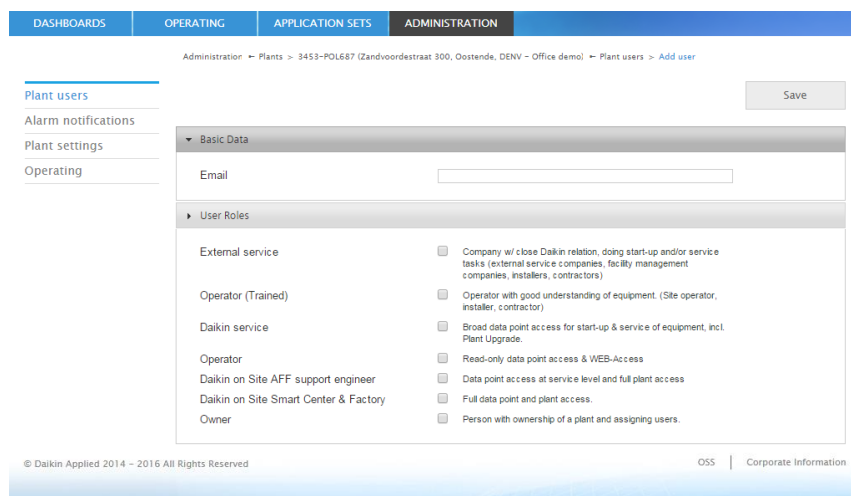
DASHBOARDS OPERATING APPLICATION SETS ADMINISTRATION

Administration ← Plants > 3453-POL687 (Zandvoordestraat 300, Oostende, DENV - Office demo) ← Plant users > Add user

Plant users
Alarm notifications
Plant settings
Operating

Save

Basic Data

Email

User Roles

| | |
|---|---|
| External service | Company w/ close Daikin relation, doing start-up and/or service tasks (external service companies, facility management companies, installers, contractors) |
| Operator (Trained) | Operator with good understanding of equipment. (Site operator, installer, contractor) |
| Daikin service | Broad data point access for start-up & service of equipment, incl. Plant Upgrade. |
| Operator | Read-only data point access & WEB-Access |
| Daikin on Site AFF support engineer | Data point access at service level and full plant access |
| Daikin on Site Smart Center & Factory | Full data point and plant access. |
| Owner | Person with ownership of a plant and assigning users. |

© Daikin Applied 2014 - 2016 All Rights Reserved

OSS | Corporate Information